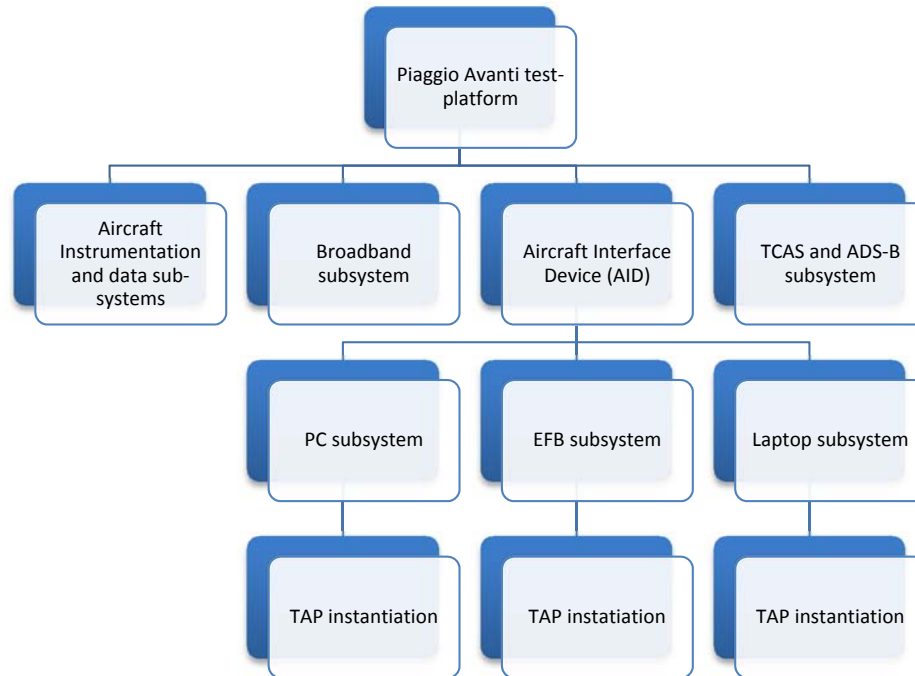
Piaggio Avanti test-platform

Aircraft Instrumentation and data sub-systems

Broadband subsystem

Aircraft Interface Device (AID)

TCAS and ADS-B subsystem

PC subsystem

EFB subsystem

Laptop subsystem

TAP instantiation

TAP instatiation

TAP instantiation